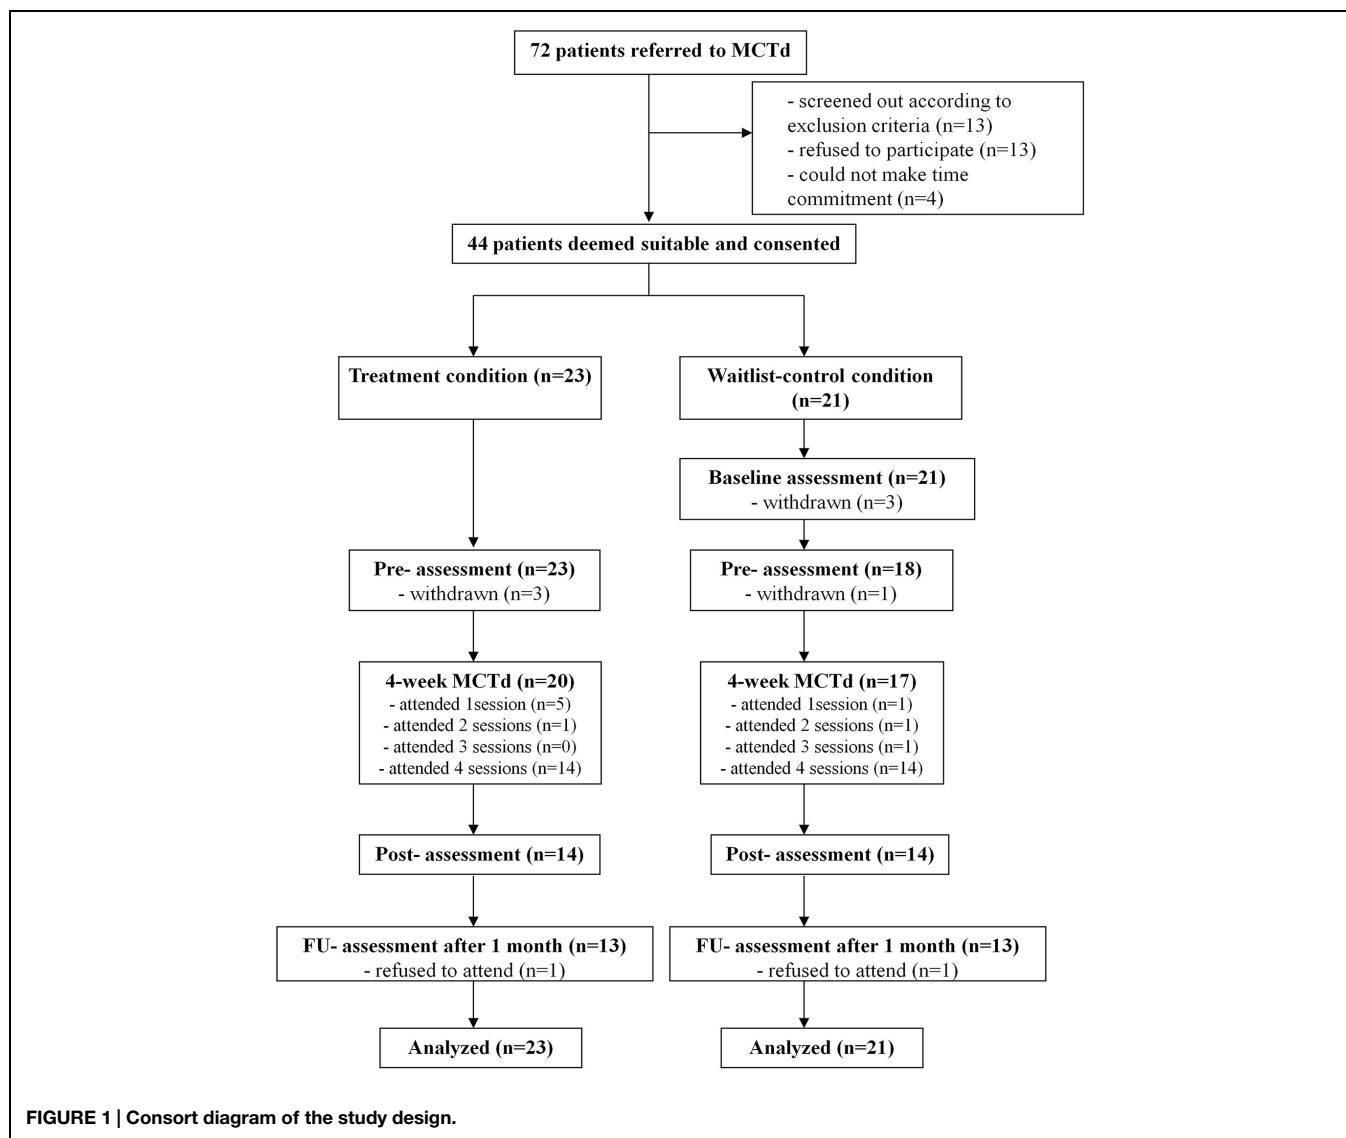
72 patients referred to MCTd

- screened out according to exclusion criteria (n=13)
- refused to participate (n=13)
- could not make time commitment (n=4)

44 patients deemed suitable and consented

Treatment condition (n=23)

Pre- assessment (n=23)
- withdrawn (n=3)

4-week MCTd (n=20)
- attended 1session (n=5)
- attended 2 sessions (n=1)
- attended 3 sessions (n=0)
- attended 4 sessions (n=14)

Post- assessment (n=14)

FU- assessment after 1 month (n=13)
- refused to attend (n=1)

Analyzed (n=23)

Waitlist-control condition (n=21)

Baseline assessment (n=21)
- withdrawn (n=3)

Pre- assessment (n=18)
- withdrawn (n=1)

4-week MCTd (n=17)
- attended 1session (n=1)
- attended 2 sessions (n=1)
- attended 3 sessions (n=1)
- attended 4 sessions (n=14)

Post- assessment (n=14)

FU- assessment after 1 month (n=13)
- refused to attend (n=1)

Analyzed (n=21)

FIGURE 1 | Consort diagram of the study design.